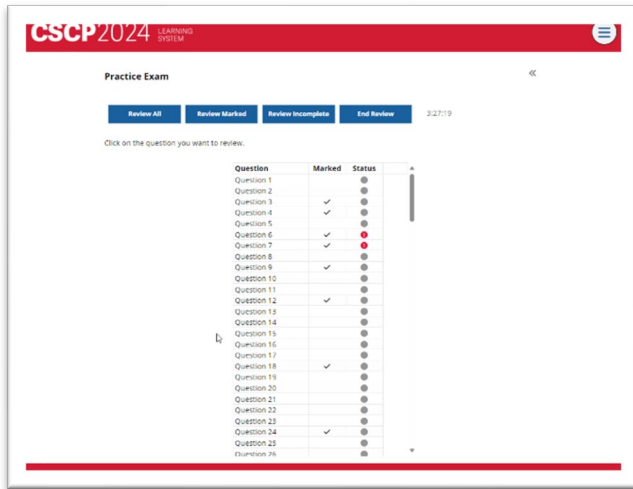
CSCP2024 LEARNING SYSTEM

Practice Exam

«

Review All | Review Marked | Review Incomplete | End Review

3:27:19

Click on the question you want to review.

| Question | Marked | Status |
|---|---|---|
| Question 1 | | |
| Question 2 | | |
| Question 3 | ✓ | |
| Question 4 | ✓ | |
| Question 5 | | |
| Question 6 | ✓ | |
| Question 7 | ✓ | |
| Question 8 | | |
| Question 9 | ✓ | |
| Question 10 | | |
| Question 11 | | |
| Question 12 | ✓ | |
| Question 13 | | |
| Question 14 | | |
| Question 15 | | |
| Question 16 | | |
| Question 17 | | |
| Question 18 | ✓ | |
| Question 19 | | |
| Question 20 | | |
| Question 21 | | |
| Question 22 | | |
| Question 23 | | |
| Question 24 | ✓ | |
| Question 25 | | |
| Question 26 | | |